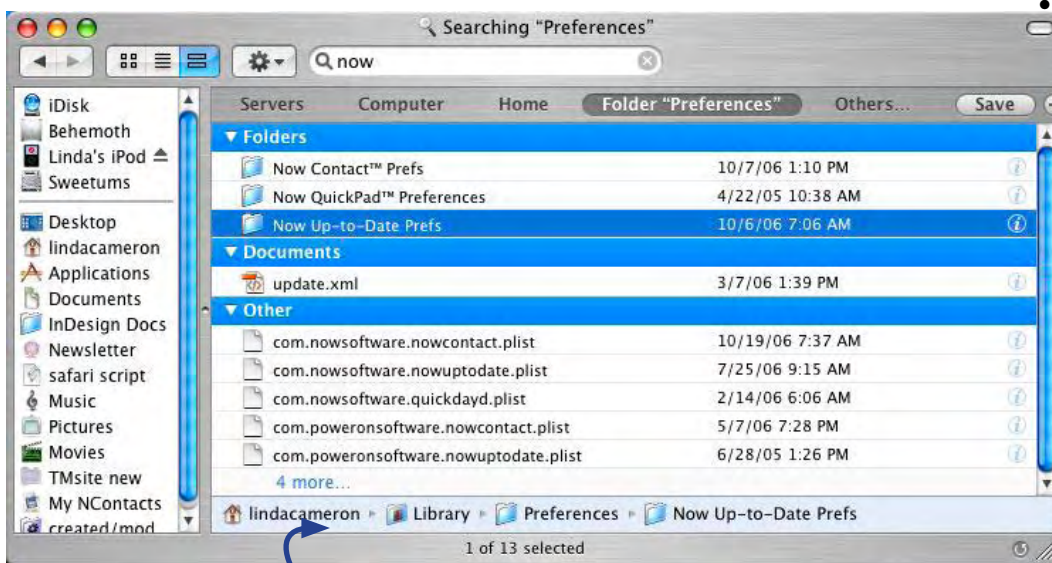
Searching “Preferences”

now

iDisk
Behemoth
Linda's iPod
Sweetums
Desktop
lindacameron
Applications
Documents
InDesign Docs
Newsletter
safari script
Music
Pictures
Movies
TMsite new
My NContacts
created/mod

Servers Computer Home Folder “Preferences” Others... Save

▼ Folders

| | |
|---|---|
| Now Contact™ Prefs | 10/7/06 1:10 PM |
| Now QuickPad™ Preferences | 4/22/05 10:38 AM |
| Now Up-to-Date Prefs | 10/6/06 7:06 AM |

▼ Documents

| | |
|---|---|
| update.xml | 3/7/06 1:39 PM |

▼ Other

| | |
|---|---|
| com.nowsoftware.nowcontact.plist | 10/19/06 7:37 AM |
| com.nowsoftware.nowuptodate.plist | 7/25/06 9:15 AM |
| com.nowsoftware.quickdayd.plist | 2/14/06 6:06 AM |
| com.poweronsoftware.nowcontact.plist | 5/7/06 7:28 PM |
| com.poweronsoftware.nowuptodate.plist | 6/28/05 1:26 PM |

4 more...

lindacameron ▸ Library ▸ Preferences ▸ Now Up-to-Date Prefs

1 of 13 selected